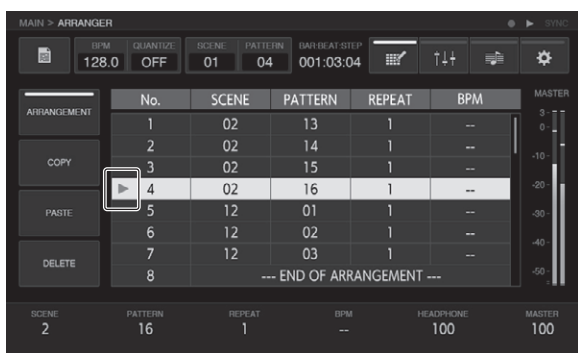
MAIN > ARRANGER

SYNC

BPM 128.0 QUANTIZE OFF SCENE 01 PATTERN 04 BAR:BEAT:STEP 001:03:04

ARRANGEMENT

COPY

PASTE

DELETE

| No. | SCENE | PATTERN | REPEAT | BPM |
|---|---|---|---|---|
| 1 | 02 | 13 | 1 | -- |
| 2 | 02 | 14 | 1 | -- |
| 3 | 02 | 15 | 1 | -- |
| 4 | 02 | 16 | 1 | -- |
| 5 | 12 | 01 | 1 | -- |
| 6 | 12 | 02 | 1 | -- |
| 7 | 12 | 03 | 1 | -- |
| 8 | --- END OF ARRANGEMENT --- | | | |

MASTER
3
0
-10
-20
-30
-40
-50

SCENE 2 PATTERN 16 REPEAT 1 BPM -- HEADPHONE 100 MASTER 100